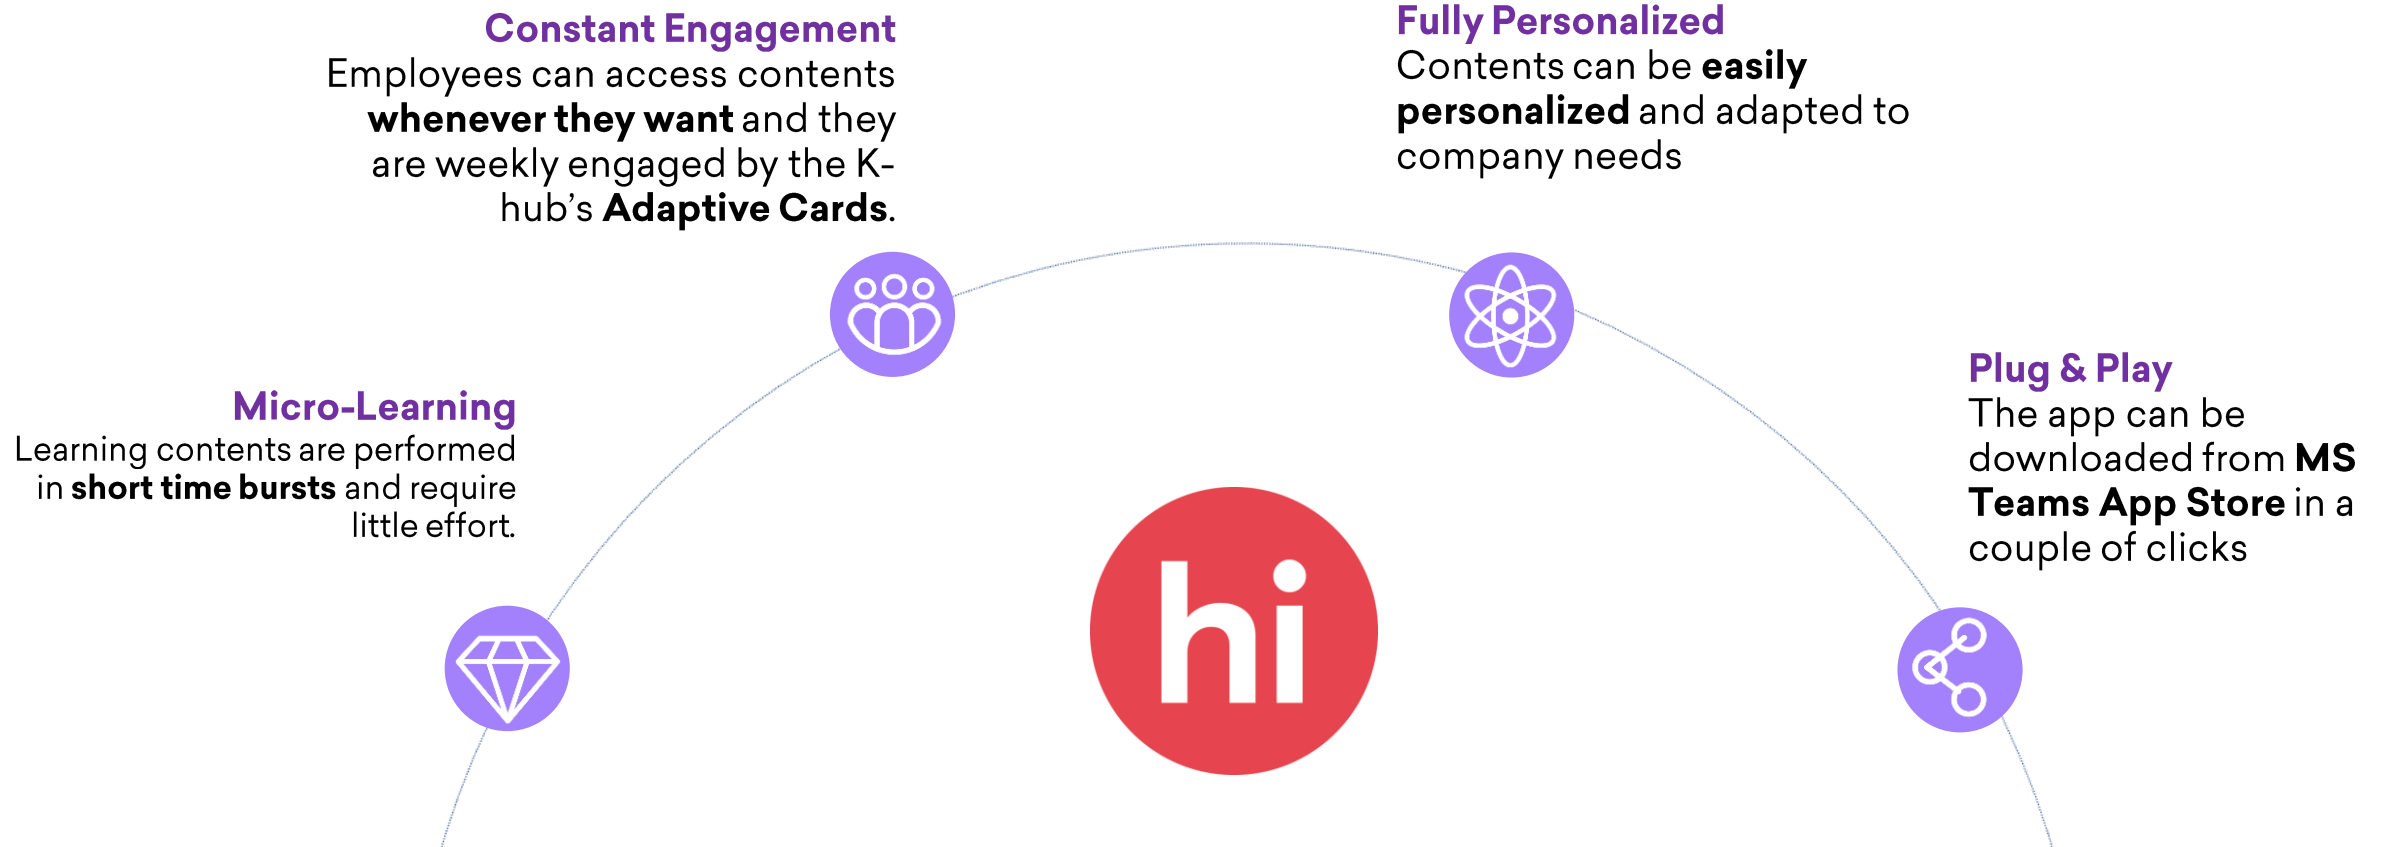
Constant Engagement
Employees can access contents whenever they want and they are weekly engaged by the K-hub's Adaptive Cards.

Fully Personalized
Contents can be easily personalized and adapted to company needs

Micro-Learning
Learning contents are performed in short time bursts and require little effort.

Plug & Play
The app can be downloaded from MS Teams App Store in a couple of clicks

hi